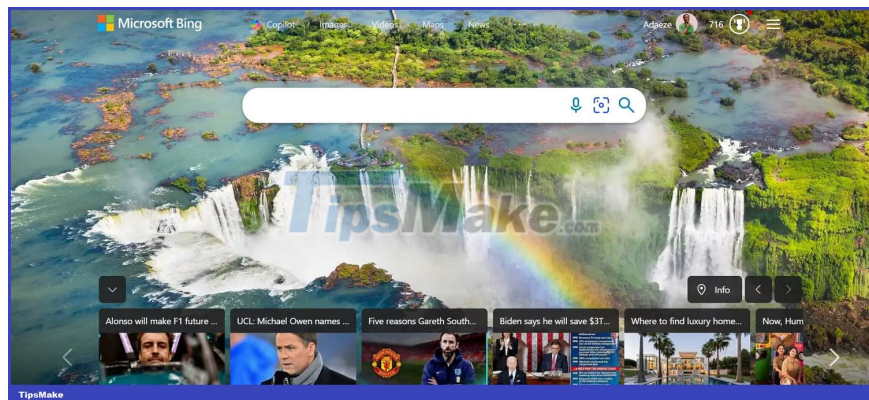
Microsoft Bing

Copilot Images Videos Maps News

Adaeze 716

TipsMake.com

Info

Alonso will make F1 future ...

UCL: Michael Owen names ...

Five reasons Gareth South...

Biden says he will save $3T...

Where to find luxury home...

Now, Hum

TipsMake